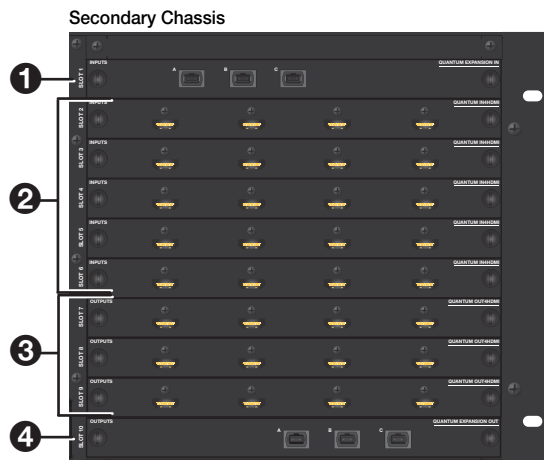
Secondary Chassis

1

SLOT 1 INPUTS A B C QUANTUM EXPANSION IN

2

SLOT 2 INPUTS QUANTUM IN4HDMI

SLOT 3 INPUTS QUANTUM IN4HDMI

SLOT 4 INPUTS QUANTUM IN4HDMI

SLOT 5 INPUTS QUANTUM IN4HDMI

SLOT 6 INPUTS QUANTUM IN4HDMI

3

SLOT 7 OUTPUTS QUANTUM OUT4HDMI

SLOT 8 OUTPUTS QUANTUM OUT4HDMI

SLOT 9 OUTPUTS QUANTUM OUT4HDMI

4

SLOT 10 OUTPUTS A B C QUANTUM EXPANSION OUT